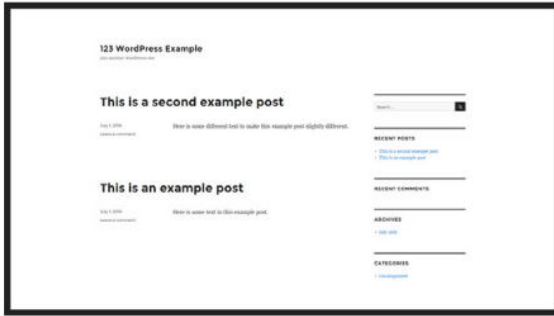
123 WordPress Example

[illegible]

This is a second example post

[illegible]

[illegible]

Here is some different text to make this example post slightly different.

This is an example post

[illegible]

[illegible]

Here is some text in this example post.

Search ...

RECENT POSTS

This is a second example post

This is an example post

RECENT COMMENTS

ARCHIVES

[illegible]

CATEGORIES

Uncategorized